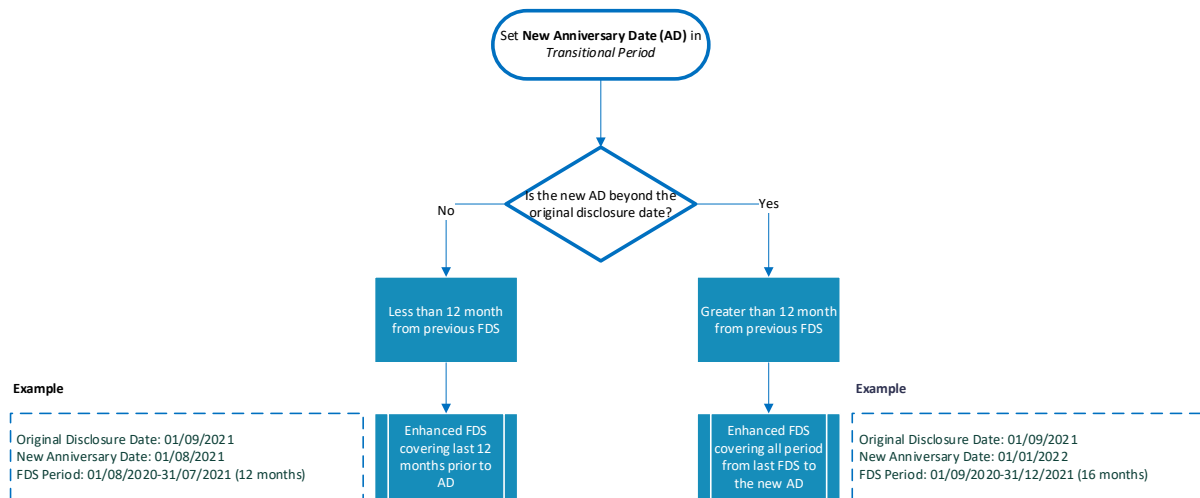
Set **New Anniversary Date (AD)** in *Transitional Period*

Is the new AD beyond the original disclosure date?

No

Yes

Less than 12 month from previous FDS

Greater than 12 month from previous FDS

**Example**

Original Disclosure Date: 01/09/2021
New Anniversary Date: 01/08/2021
FDS Period: 01/08/2020-31/07/2021 (12 months)

Enhanced FDS covering last 12 months prior to AD

Enhanced FDS covering all period from last FDS to the new AD

**Example**

Original Disclosure Date: 01/09/2021
New Anniversary Date: 01/01/2022
FDS Period: 01/09/2020-31/12/2021 (16 months)